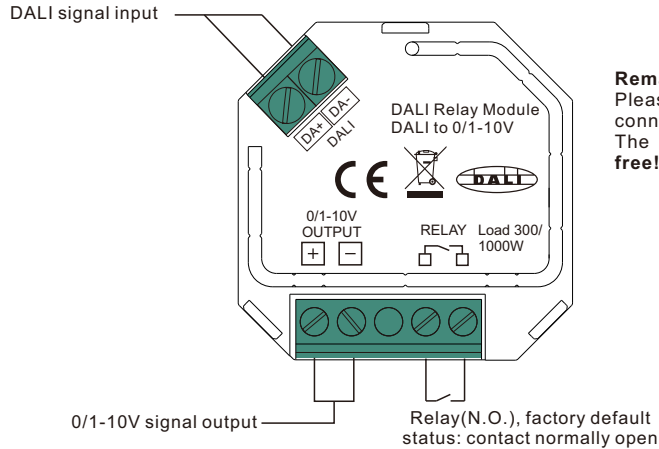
DALI signal input

DA+ DA-
DALI

DALI Relay Module
DALI to 0/1-10V

CE

DALI

0/1-10V
OUTPUT
+ −

RELAY Load 300/ 1000W

Rem
Pleas
conn
The
free!

0/1-10V signal output

Relay(N.O.), factory default status: contact normally open